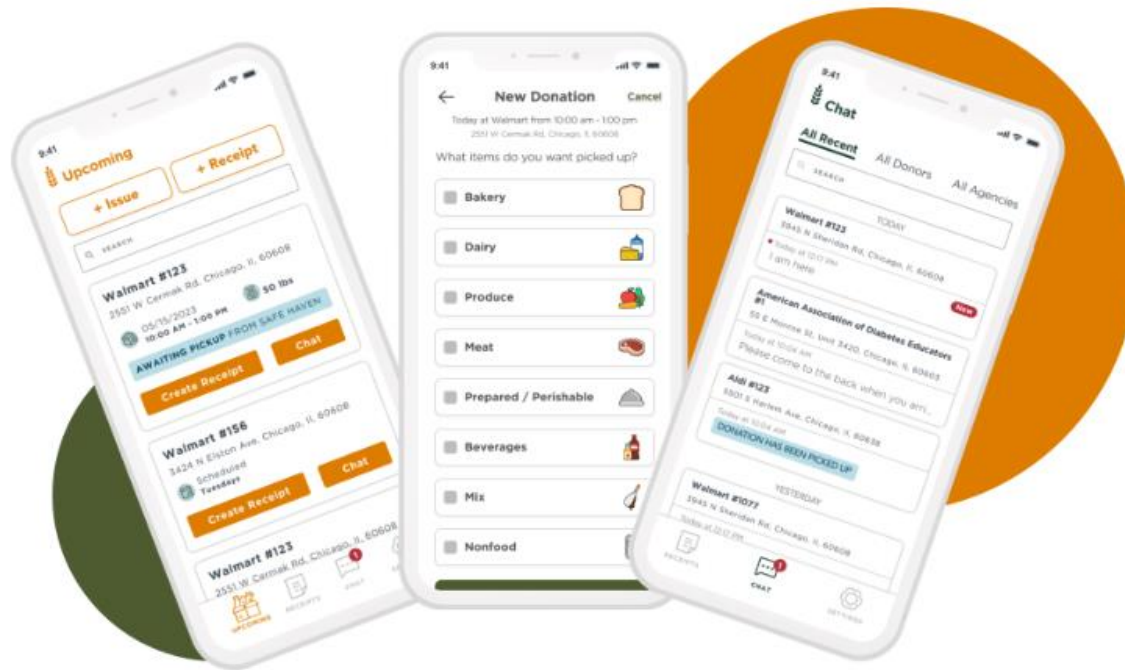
9:41

Upcoming

+ Issue

+ Receipt

SEARCH

Walmart #123
2551 W Cermak Rd, Chicago, Il, 60608
05/15/2023
10:00 AM - 1:00 PM
50 lbs
AWAITING PICKUP FROM SAFE HAVEN
Create Receipt
Chat

Walmart #156
3424 N Elston Ave, Chicago, Il, 60608
Scheduled
Tuesdays
Create Receipt
Chat

Walmart #123
2551 W Cermak Rd, Chicago, Il, 60608

UPCOMING
RECEIPTS
CHAT

9:41

New Donation
Cancel
Today at Walmart from 10:00 am - 1:00 pm
2551 W Cermak Rd, Chicago, Il, 60608
What items do you want picked up?
Bakery
Dairy
Produce
Meat
Prepared / Perishable
Beverages
Mix
Nonfood

9:41

Chat

All Recent
All Donors
All Agencies

SEARCH

TODAY

Walmart #123
3945 N Sheridan Rd, Chicago, Il, 60608
Today at 12:17 pm
I am here

American Association of Diabetes Educators #1
New
55 E Monroe St, Unit 3420, Chicago, Il, 60603
Today at 10:26 am
Please come to the back when you arri...

Aldi #123
5501 S Harlem Ave, Chicago, Il, 60638
Today at 10:24 am
DONATION HAS BEEN PICKED UP

YESTERDAY

Walmart #1077
3945 N Sheridan Rd, Chicago, Il, 60608
Today at 12:17 pm

RECEIPTS
CHAT
SETTINGS